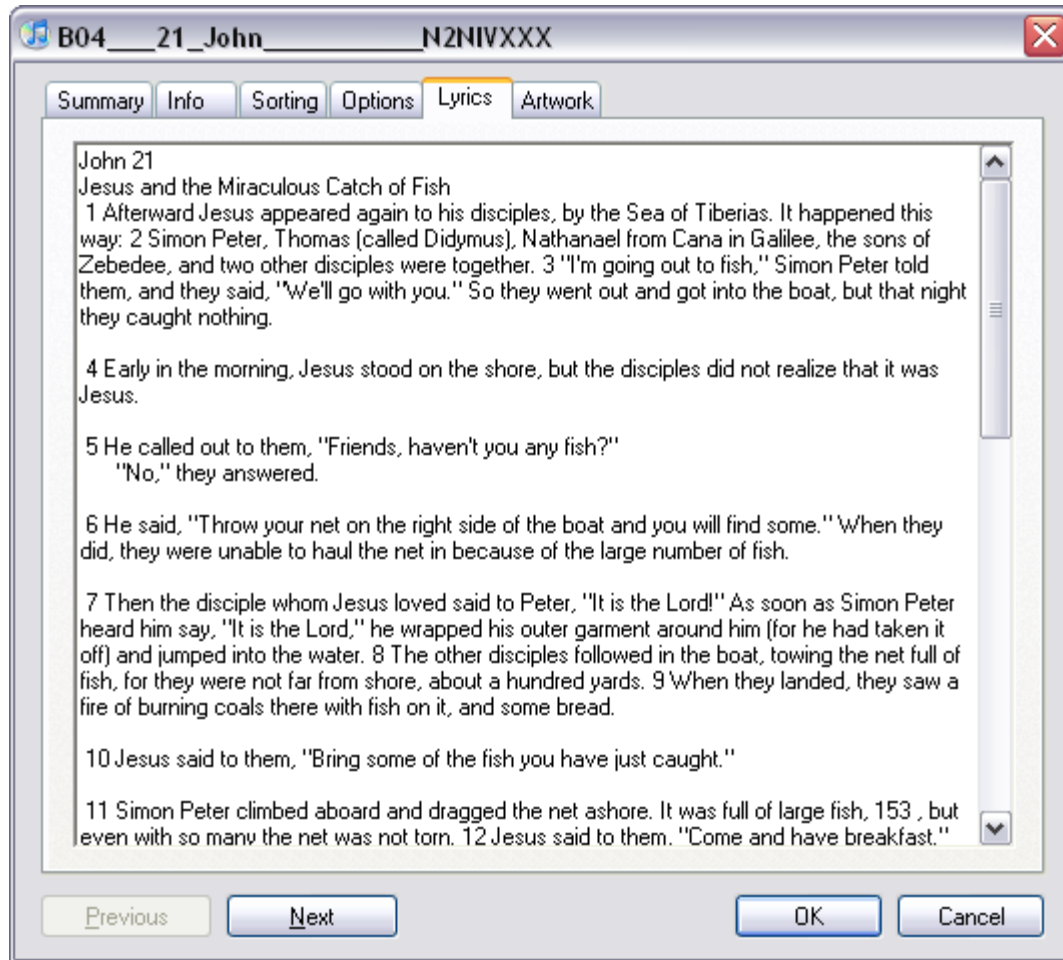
B04___21_John__________N2NIVXXX

Summary | Info | Sorting | Options | Lyrics | Artwork

John 21
Jesus and the Miraculous Catch of Fish
1 Afterward Jesus appeared again to his disciples, by the Sea of Tiberias. It happened this way: 2 Simon Peter, Thomas (called Didymus), Nathanael from Cana in Galilee, the sons of Zebedee, and two other disciples were together. 3 "I'm going out to fish," Simon Peter told them, and they said, "We'll go with you." So they went out and got into the boat, but that night they caught nothing.

4 Early in the morning, Jesus stood on the shore, but the disciples did not realize that it was Jesus.

5 He called out to them, "Friends, haven't you any fish?"
"No," they answered.

6 He said, "Throw your net on the right side of the boat and you will find some." When they did, they were unable to haul the net in because of the large number of fish.

7 Then the disciple whom Jesus loved said to Peter, "It is the Lord!" As soon as Simon Peter heard him say, "It is the Lord," he wrapped his outer garment around him (for he had taken it off) and jumped into the water. 8 The other disciples followed in the boat, towing the net full of fish, for they were not far from shore, about a hundred yards. 9 When they landed, they saw a fire of burning coals there with fish on it, and some bread.

10 Jesus said to them, "Bring some of the fish you have just caught."

11 Simon Peter climbed aboard and dragged the net ashore. It was full of large fish, 153 , but even with so many the net was not torn. 12 Jesus said to them, "Come and have breakfast."

Previous | Next | OK | Cancel